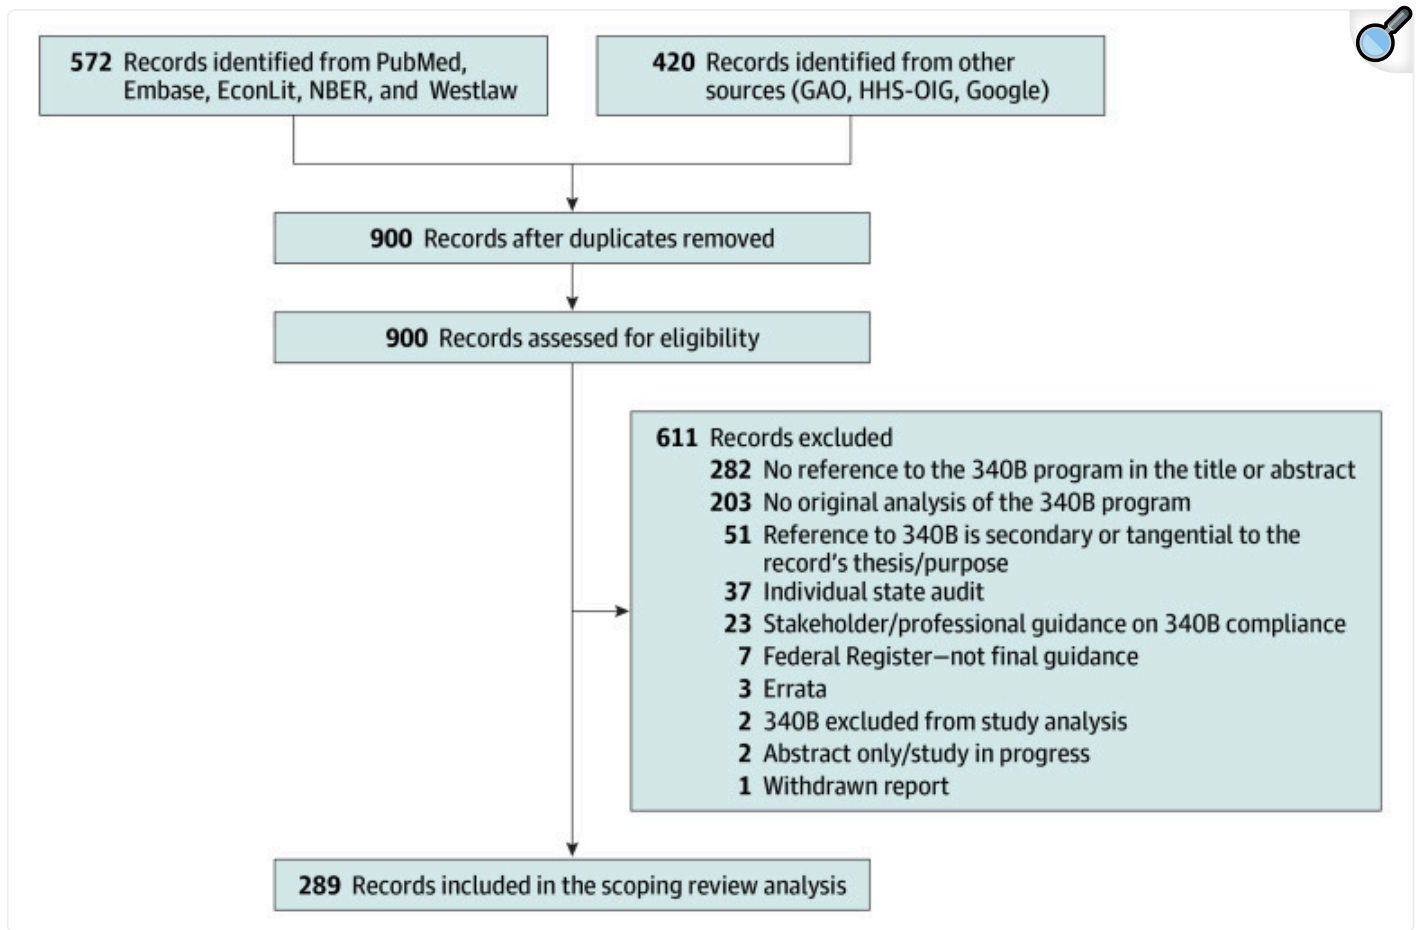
**572** Records identified from PubMed, Embase, EconLit, NBER, and Westlaw

**420** Records identified from other sources (GAO, HHS-OIG, Google)

**900** Records after duplicates removed

**900** Records assessed for eligibility

**611** Records excluded
**282** No reference to the 340B program in the title or abstract
**203** No original analysis of the 340B program
**51** Reference to 340B is secondary or tangential to the record's thesis/purpose
**37** Individual state audit
**23** Stakeholder/professional guidance on 340B compliance
**7** Federal Register—not final guidance
**3** Errata
**2** 340B excluded from study analysis
**2** Abstract only/study in progress
**1** Withdrawn report

**289** Records included in the scoping review analysis